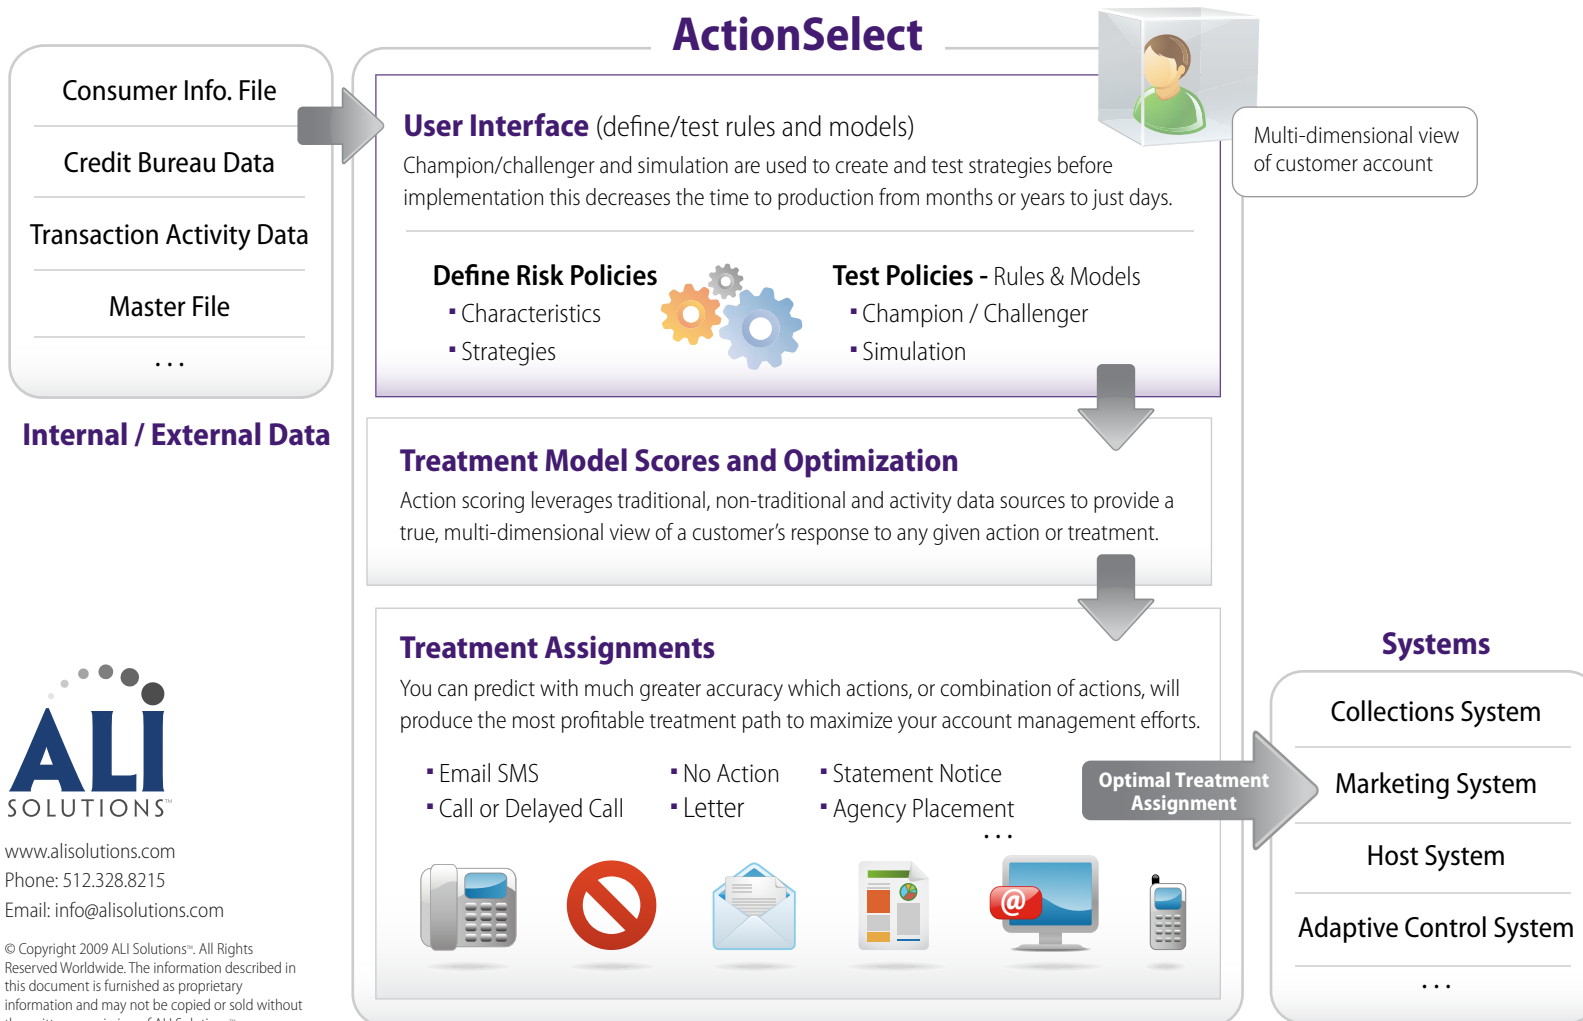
Consumer Info. File

Credit Bureau Data

Transaction Activity Data

Master File

. . .

Internal / External Data

ActionSelect

User Interface (define/test rules and models)

Champion/challenger and simulation are used to create and test strategies before implementation this decreases the time to production from months or years to just days.

Define Risk Policies
▪ Characteristics
▪ Strategies

Test Policies - Rules & Models
▪ Champion / Challenger
▪ Simulation

Multi-dimensional view of customer account

Treatment Model Scores and Optimization

Action scoring leverages traditional, non-traditional and activity data sources to provide a true, multi-dimensional view of a customer's response to any given action or treatment.

Treatment Assignments

You can predict with much greater accuracy which actions, or combination of actions, will produce the most profitable treatment path to maximize your account management efforts.

▪ Email SMS
▪ Call or Delayed Call

▪ No Action
▪ Letter

▪ Statement Notice
▪ Agency Placement
. . .

Optimal Treatment Assignment

Systems

Collections System

Marketing System

Host System

Adaptive Control System

. . .

ALI SOLUTIONS™

www.alisolutions.com
Phone: 512.328.8215
Email: info@alisolutions.com

© Copyright 2009 ALI Solutions™. All Rights Reserved Worldwide. The information described in this document is furnished as proprietary information and may not be copied or sold without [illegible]